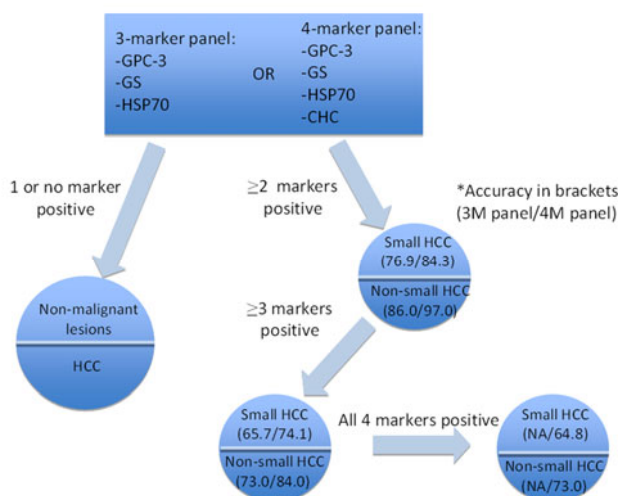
3-marker panel:
-GPC-3
-GS
-HSP70

OR

4-marker panel:
-GPC-3
-GS
-HSP70
-CHC

1 or no marker positive

$\geq$2 markers positive

*Accuracy in brackets (3M panel/4M panel)

Small HCC (76.9/84.3)

Non-small HCC (86.0/97.0)

Non-malignant lesions

HCC

$\geq$3 markers positive

Small HCC (65.7/74.1)

Non-small HCC (73.0/84.0)

All 4 markers positive

Small HCC (NA/64.8)

Non-small HCC (NA/73.0)